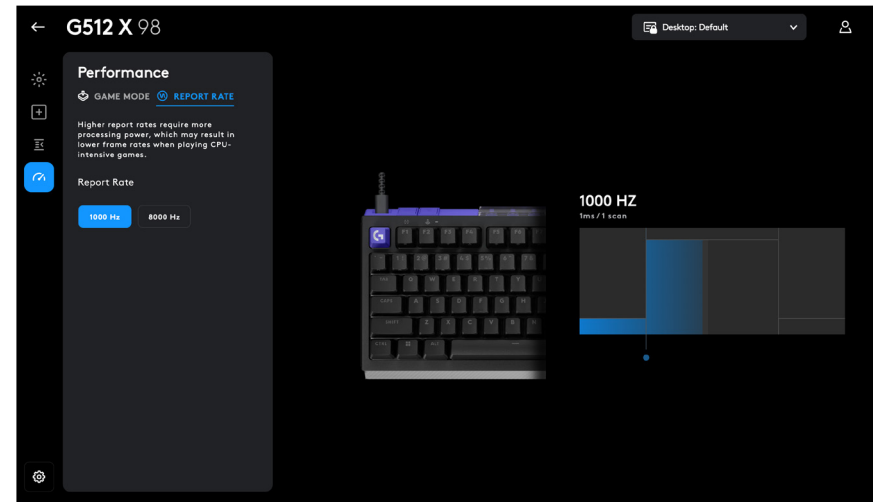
G512 X 98

Desktop: Default

Performance

GAME MODE REPORT RATE

Higher report rates require more processing power, which may result in lower frame rates when playing CPU-intensive games.

Report Rate

1000 Hz 8000 Hz

1000 HZ
1ms / 1 scan